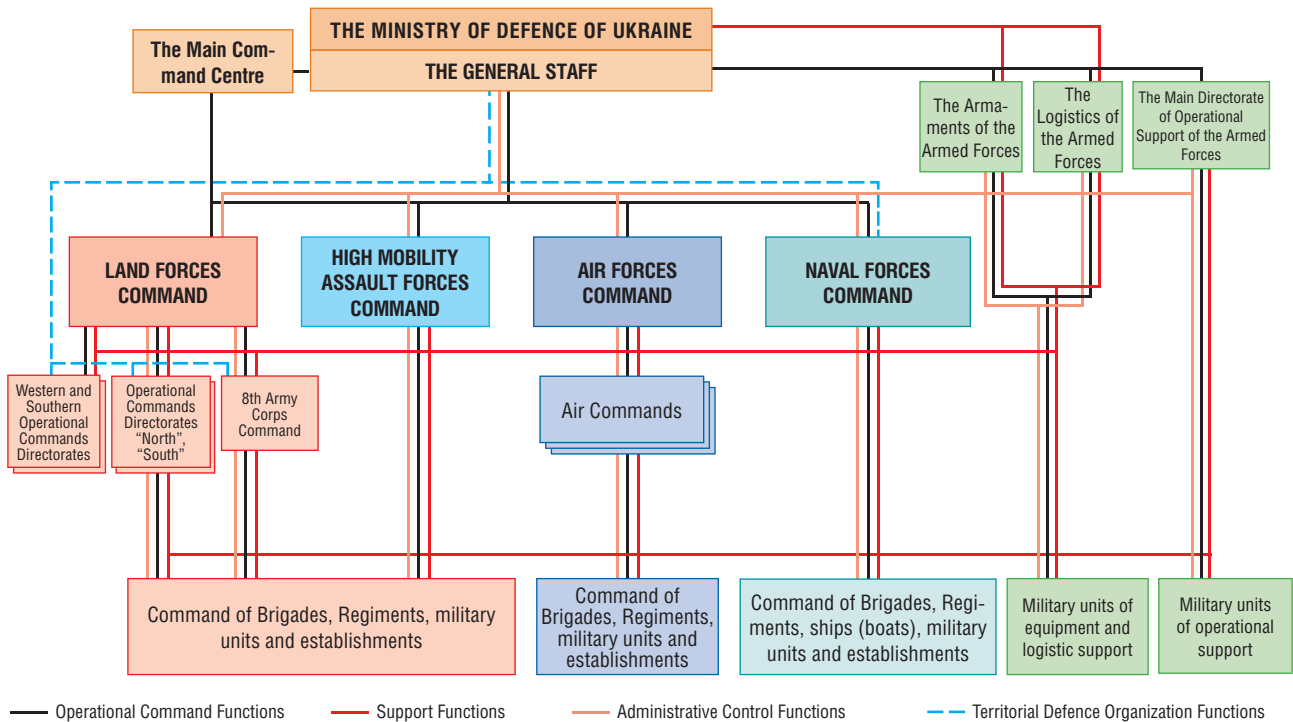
THE MINISTRY OF DEFENCE OF UKRAINE

THE GENERAL STAFF

The Main Command Centre

The Armaments of the Armed Forces

The Logistics of the Armed Forces

The Main Directorate of Operational Support of the Armed Forces

LAND FORCES COMMAND

HIGH MOBILITY ASSAULT FORCES COMMAND

AIR FORCES COMMAND

NAVAL FORCES COMMAND

Western and Southern Operational Commands Directorates

Operational Commands Directorates "North", "South"

8th Army Corps Command

Air Commands

Command of Brigades, Regiments, military units and establishments

Command of Brigades, Regiments, military units and establishments

Command of Brigades, Regiments, ships (boats), military units and establishments

Military units of equipment and logistic support

Military units of operational support

Operational Command Functions

Support Functions

Administrative Control Functions

Territorial Defence Organization Functions